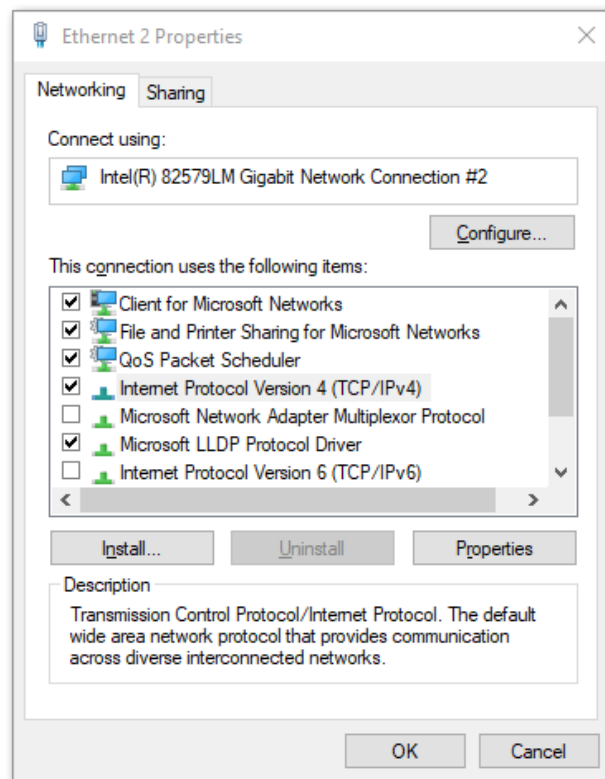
Ethernet 2 Properties

Networking Sharing

Connect using:

Intel(R) 82579LM Gigabit Network Connection #2

Configure...

This connection uses the following items:

☑ Client for Microsoft Networks
☑ File and Printer Sharing for Microsoft Networks
☑ QoS Packet Scheduler
☑ Internet Protocol Version 4 (TCP/IPv4)
☐ Microsoft Network Adapter Multiplexor Protocol
☑ Microsoft LLDP Protocol Driver
☐ Internet Protocol Version 6 (TCP/IPv6)

Install... Uninstall Properties

Description

Transmission Control Protocol/Internet Protocol. The default wide area network protocol that provides communication across diverse interconnected networks.

OK Cancel